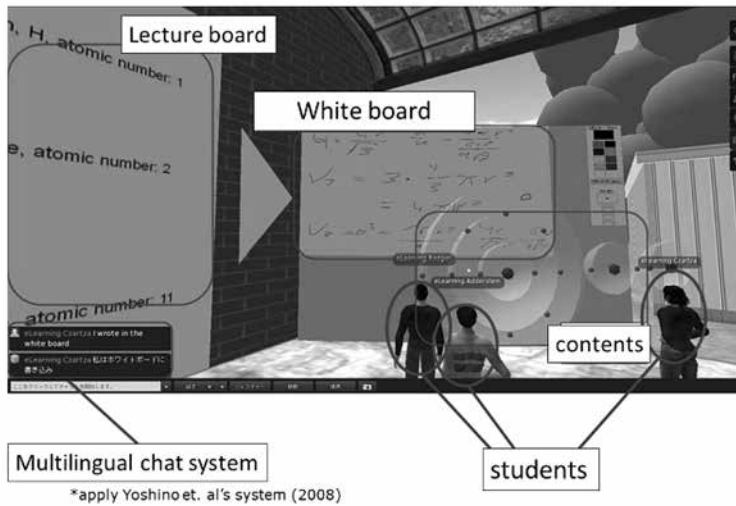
Lecture board

n, H, atomic number: 1

e, atomic number: 2

atomic number: 11

White board

eLearning Czartza I wrote in the white board

eLearning Czartza 私はホワイトボードに書き込み

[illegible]

eLearning Kotgun

eLearning Asterden

eLearning Czartza

contents

Multilingual chat system

students

*apply Yoshino et. al's system (2008)